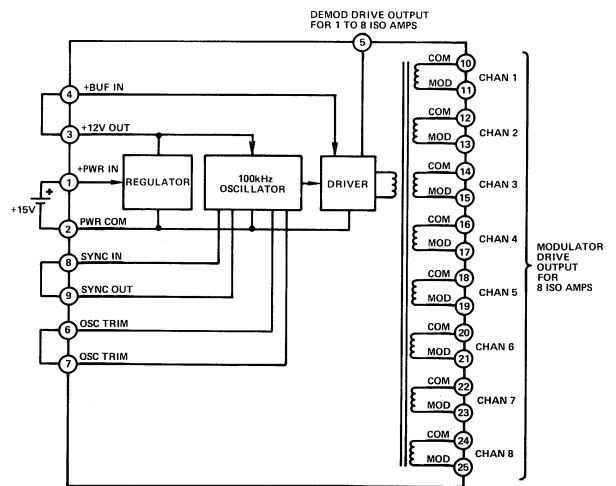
DEMOD DRIVE OUTPUT
FOR 1 TO 8 ISO AMPS

5

4 +BUF IN

3 +12V OUT

1 +PWR IN

+15V

2 PWR COM

8 SYNC IN

9 SYNC OUT

6 OSC TRIM

7 OSC TRIM

REGULATOR

100kHz
OSCILLATOR

DRIVER

COM 10
MOD 11 CHAN 1
COM 12
MOD 13 CHAN 2
COM 14
MOD 15 CHAN 3
COM 16
MOD 17 CHAN 4
COM 18
MOD 19 CHAN 5
COM 20
MOD 21 CHAN 6
COM 22
MOD 23 CHAN 7
COM 24
MOD 25 CHAN 8

MODULATOR
DRIVE
OUTPUT
FOR
8 ISO AMPS